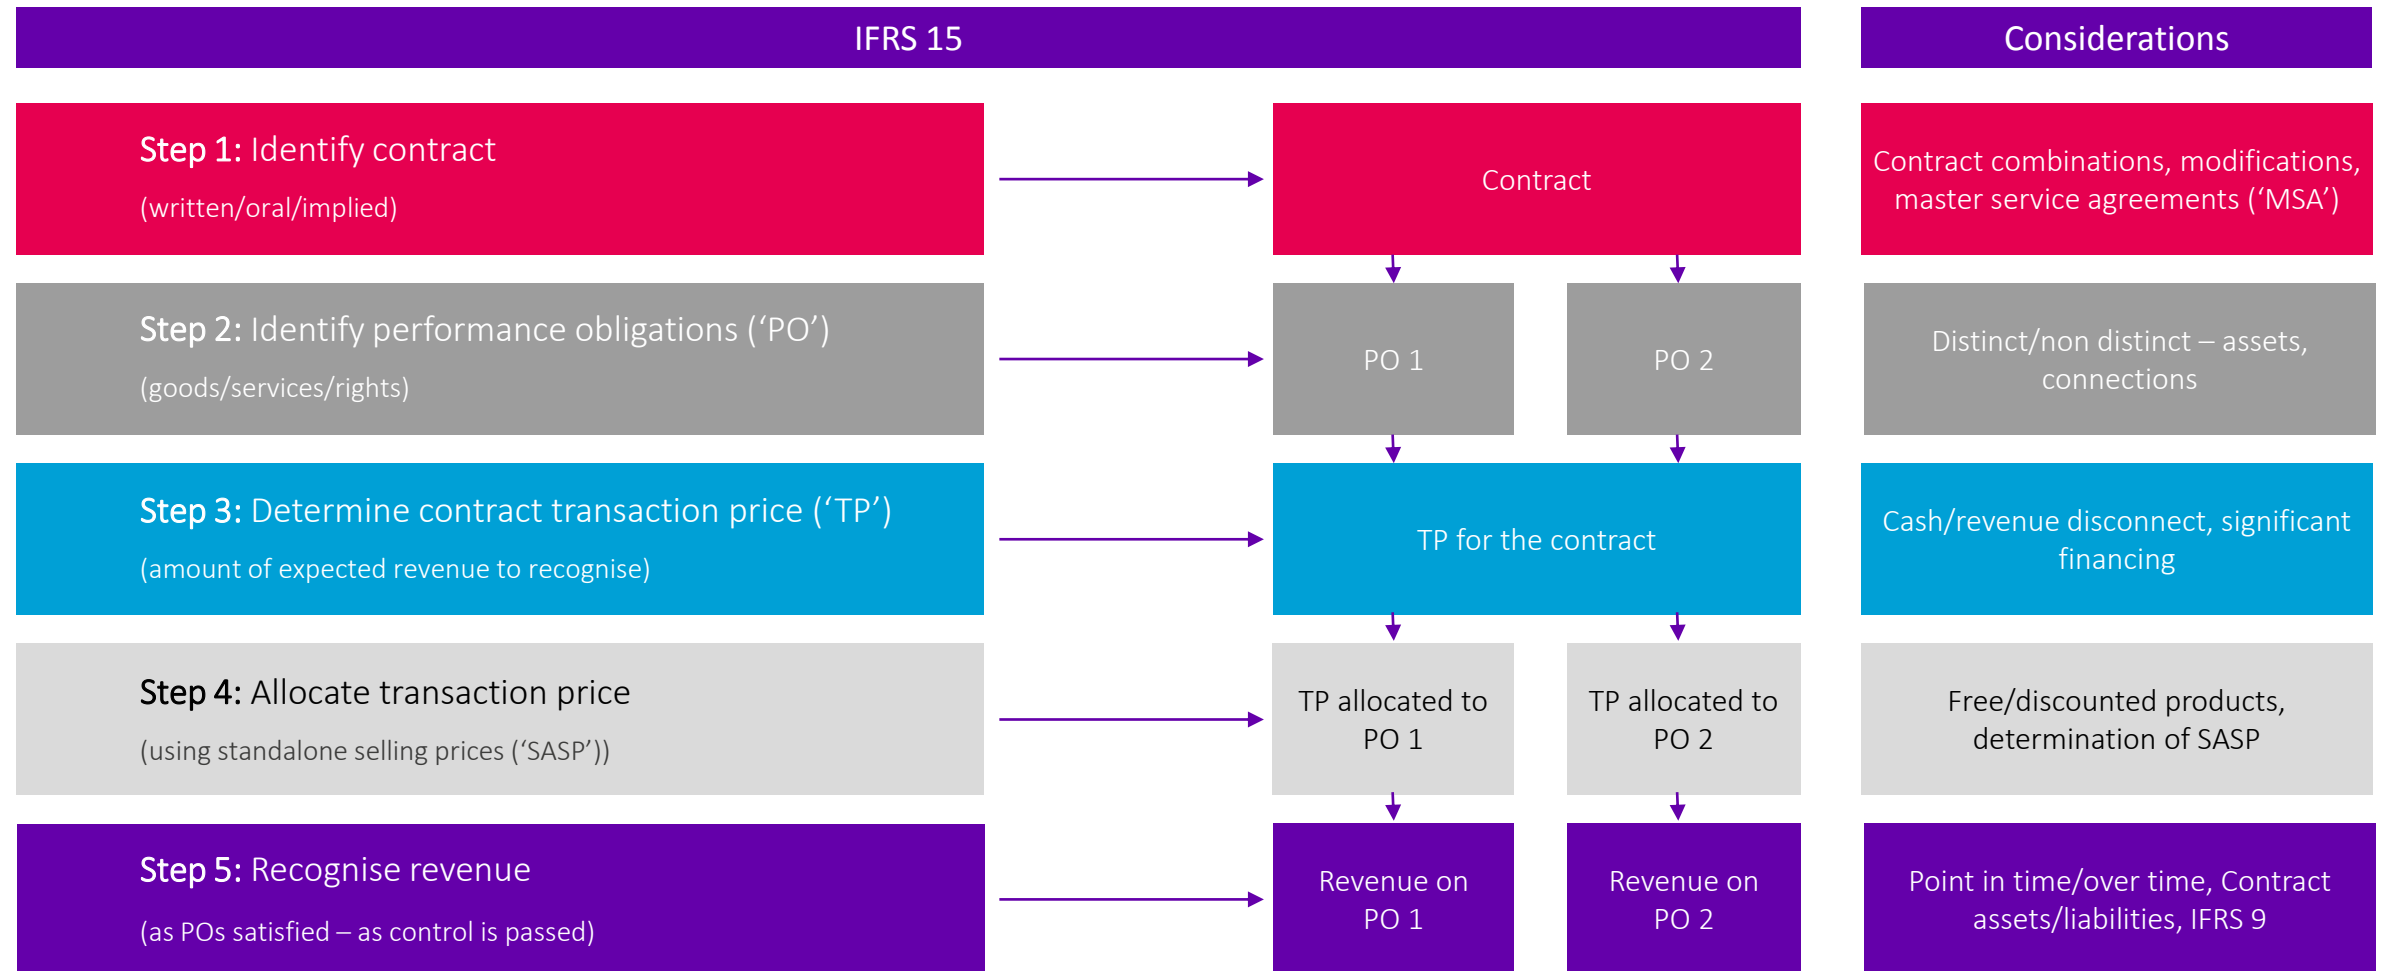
IFRS 15

Considerations

Step 1: Identify contract
(written/oral/implied)

Contract

Contract combinations, modifications, master service agreements ('MSA')

Step 2: Identify performance obligations ('PO')
(goods/services/rights)

PO 1

PO 2

Distinct/non distinct – assets, connections

Step 3: Determine contract transaction price ('TP')
(amount of expected revenue to recognise)

TP for the contract

Cash/revenue disconnect, significant financing

Step 4: Allocate transaction price
(using standalone selling prices ('SASP'))

TP allocated to PO 1

TP allocated to PO 2

Free/discounted products, determination of SASP

Step 5: Recognise revenue
(as POs satisfied – as control is passed)

Revenue on PO 1

Revenue on PO 2

Point in time/over time, Contract assets/liabilities, IFRS 9